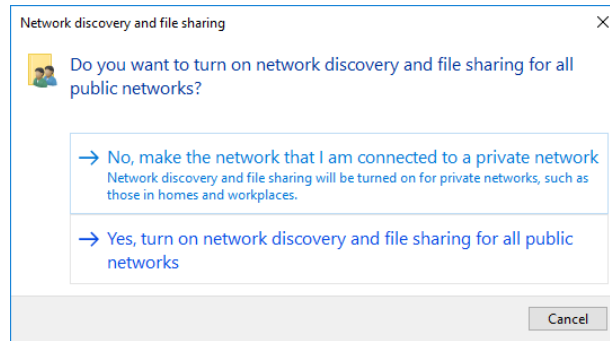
Network discovery and file sharing

×

Do you want to turn on network discovery and file sharing for all public networks?

→ No, make the network that I am connected to a private network
Network discovery and file sharing will be turned on for private networks, such as those in homes and workplaces.

→ Yes, turn on network discovery and file sharing for all public networks

Cancel